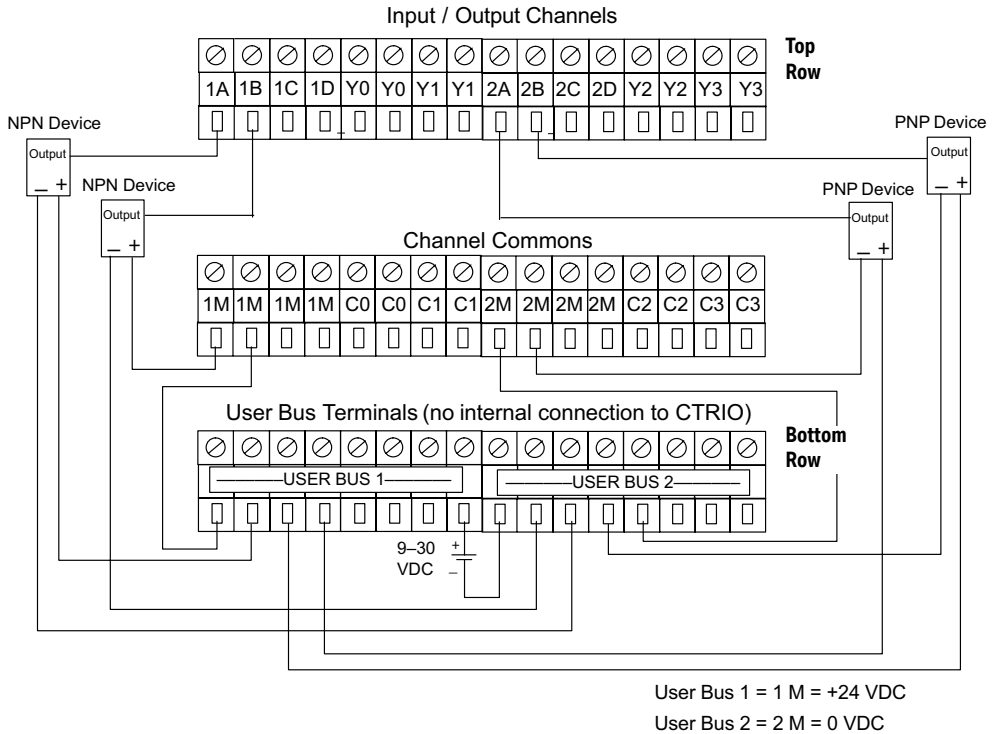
Input / Output Channels

Top Row

| 1A | 1B | 1C | 1D | Y0 | Y0 | Y1 | Y1 | 2A | 2B | 2C | 2D | Y2 | Y2 | Y3 | Y3 |
|---|---|---|---|---|---|---|---|---|---|---|---|---|---|---|---|

NPN Device
Output
– +

NPN Device
Output
– +

PNP Device
Output
– +

PNP Device
Output
– +

Channel Commons

| 1M | 1M | 1M | 1M | C0 | C0 | C1 | C1 | 2M | 2M | 2M | 2M | C2 | C2 | C3 | C3 |
|---|---|---|---|---|---|---|---|---|---|---|---|---|---|---|---|

User Bus Terminals (no internal connection to CTRIO)

Bottom Row

USER BUS 1

USER BUS 2

9–30 VDC
+
–

User Bus 1 = 1 M = +24 VDC
User Bus 2 = 2 M = 0 VDC